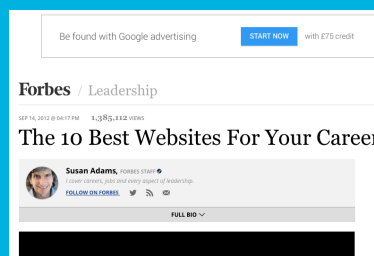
Be found with Google advertising

START NOW

with £75 credit

Forbes / Leadership

SEP 14, 2012 @ 04:17 PM 1,385,112 VIEWS

The 10 Best Websites For Your Caree

Susan Adams, FORBES STAFF

I cover careers, jobs and every aspect of leadership.

FOLLOW ON FORBES

FULL BIO